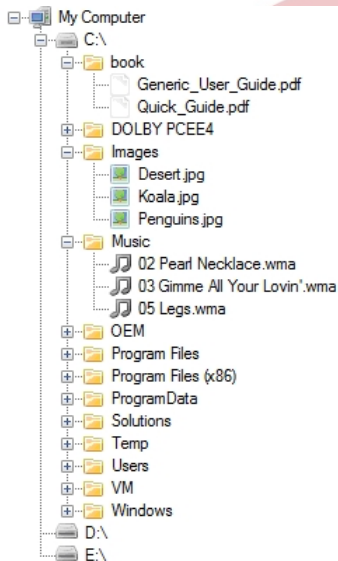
My Computer
C:\
book
Generic_User_Guide.pdf
Quick_Guide.pdf
DOLBY PCEE4
Images
Desert.jpg
Koala.jpg
Penguins.jpg
Music
02 Pearl Necklace.wma
03 Gimme All Your Lovin'.wma
05 Legs.wma
OEM
Program Files
Program Files (x86)
ProgramData
Solutions
Temp
Users
VM
Windows
D:\
E:\